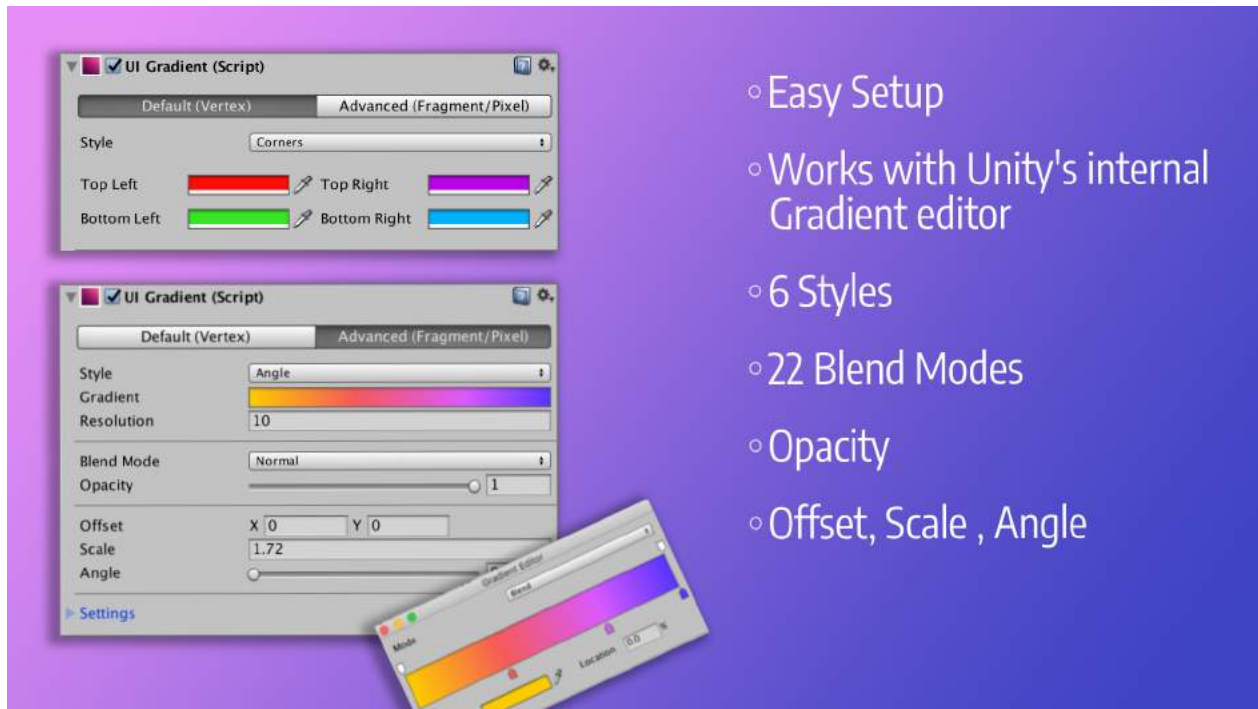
UI Gradient (Script)

Default (Vertex) | Advanced (Fragment/Pixel)

Style: Corners

Top Left | Top Right

Bottom Left | Bottom Right

UI Gradient (Script)

Default (Vertex) | Advanced (Fragment/Pixel)

Style: Angle

Gradient

Resolution: 10

Blend Mode: Normal

Opacity: 1

Offset: X 0, Y 0

Scale: 1.72

Angle

Settings

Gradient Editor

Blend

Mode

Location 0.0 %

◦ Easy Setup

◦ Works with Unity's internal Gradient editor

◦ 6 Styles

◦ 22 Blend Modes

◦ Opacity

◦ Offset, Scale , Angle